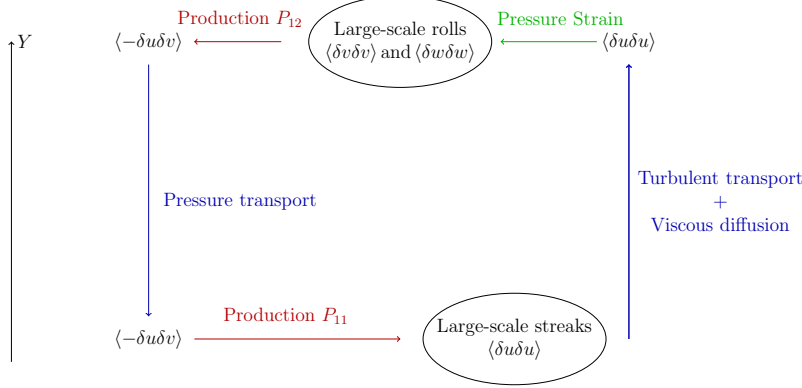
$Y$

Production $P_{12}$

$\langle -\delta u \delta v \rangle$

Large-scale rolls
$\langle \delta v \delta v \rangle$ and $\langle \delta w \delta w \rangle$

Pressure Strain

$\langle \delta u \delta u \rangle$

Pressure transport

Turbulent transport
+
Viscous diffusion

$\langle -\delta u \delta v \rangle$

Production $P_{11}$

Large-scale streaks
$\langle \delta u \delta u \rangle$